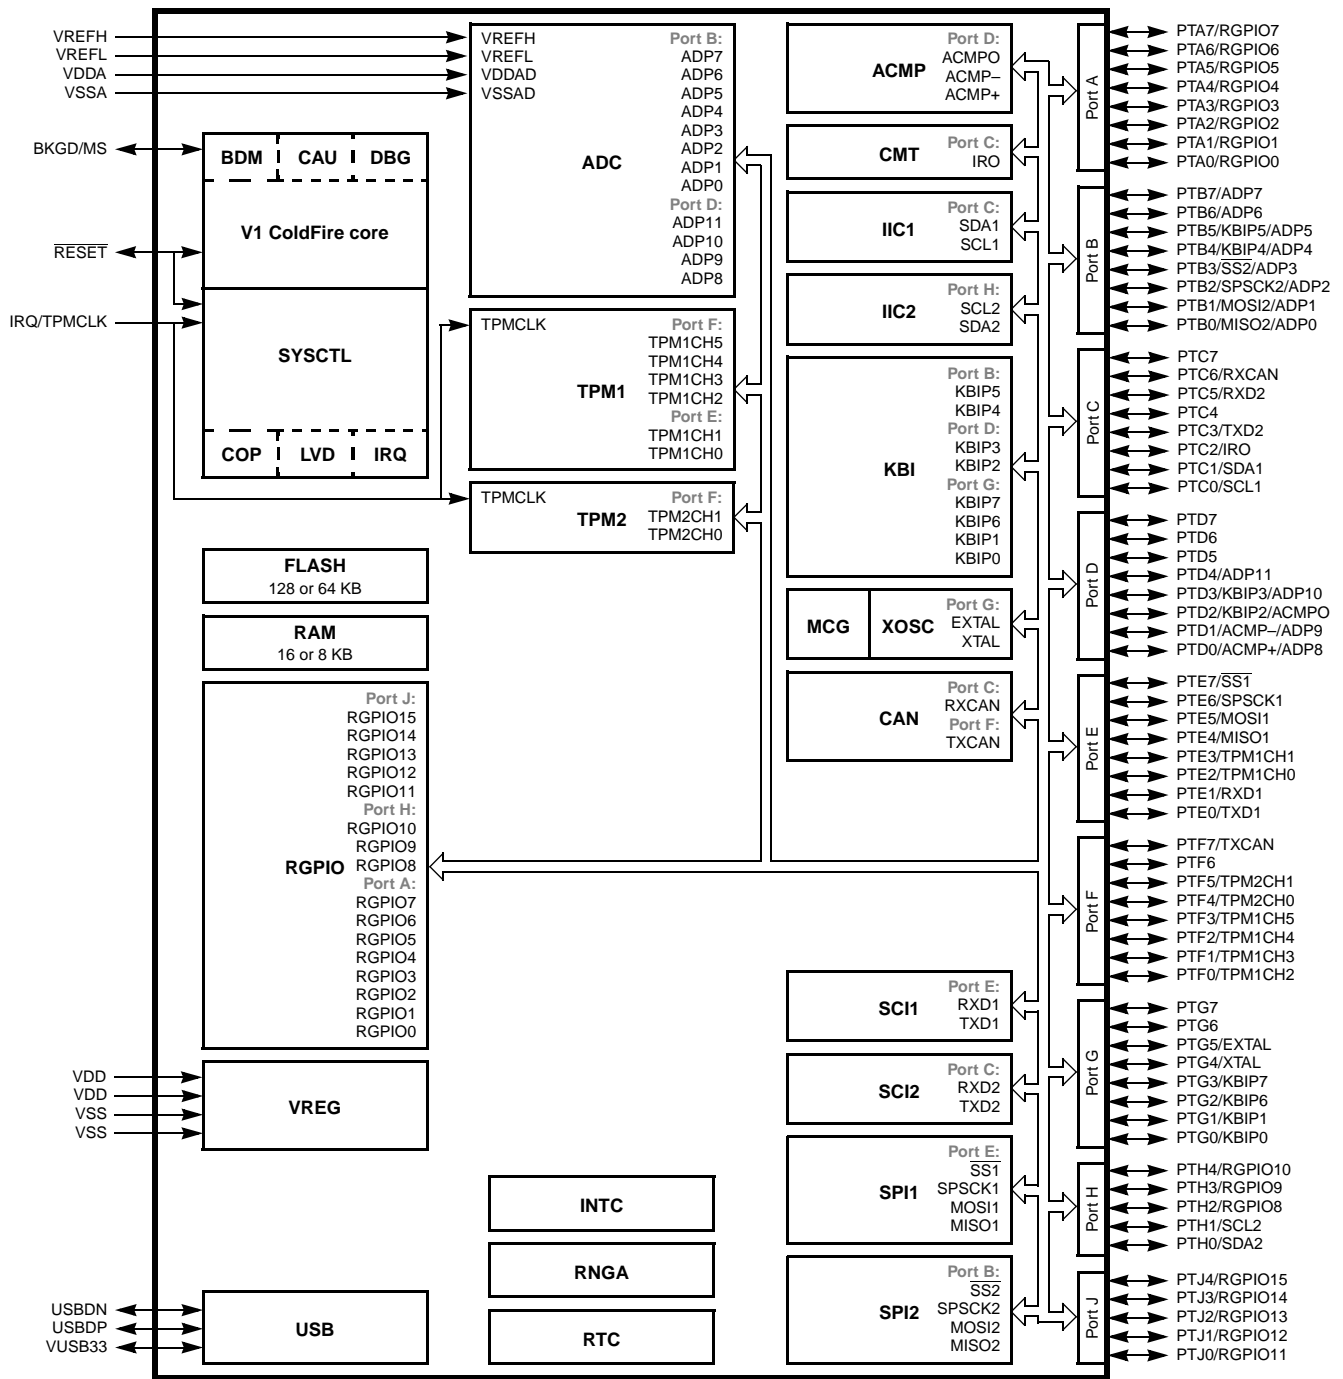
VREFH
VREFL
VDDA
VSSA

BKGD/MS

$\overline{RESET}$

IRQ/TPMCLK

BDM CAU DBG

V1 ColdFire core

SYSCTL

COP LVD IRQ

VREFH
VREFL
VDDAD
VSSAD
Port B:
ADP7
ADP6
ADP5
ADP4
ADP3
ADP2
ADP1
ADP0
Port D:
ADP11
ADP10
ADP9
ADP8
ADC

TPMCLK
Port F:
TPM1CH5
TPM1CH4
TPM1CH3
TPM1CH2
Port E:
TPM1CH1
TPM1CH0
TPM1

TPMCLK
Port F:
TPM2CH1
TPM2CH0
TPM2

FLASH
128 or 64 KB

RAM
16 or 8 KB

Port J:
RGPIO15
RGPIO14
RGPIO13
RGPIO12
RGPIO11
Port H:
RGPIO10
RGPIO9
RGPIO8
Port A:
RGPIO7
RGPIO6
RGPIO5
RGPIO4
RGPIO3
RGPIO2
RGPIO1
RGPIO0
RGPIO

VDD
VDD
VSS
VSS
VREG

INTC

RNGA

RTC

USBDN
USBDP
VUSB33
USB

ACMP
Port D:
ACMPO
ACMP–
ACMP+

CMT
Port C:
IRO

IIC1
Port C:
SDA1
SCL1

IIC2
Port H:
SCL2
SDA2

KBI
Port B:
KBIP5
KBIP4
Port D:
KBIP3
KBIP2
Port G:
KBIP7
KBIP6
KBIP1
KBIP0

MCG XOSC
Port G:
EXTAL
XTAL

CAN
Port C:
RXCAN
Port F:
TXCAN

SCI1
Port E:
RXD1
TXD1

SCI2
Port C:
RXD2
TXD2

SPI1
Port E:
$\overline{SS1}$
SPSCK1
MOSI1
MISO1

SPI2
Port B:
$\overline{SS2}$
SPSCK2
MOSI2
MISO2

Port A
PTA7/RGPIO7
PTA6/RGPIO6
PTA5/RGPIO5
PTA4/RGPIO4
PTA3/RGPIO3
PTA2/RGPIO2
PTA1/RGPIO1
PTA0/RGPIO0

Port B
PTB7/ADP7
PTB6/ADP6
PTB5/KBIP5/ADP5
PTB4/KBIP4/ADP4
PTB3/$\overline{SS2}$/ADP3
PTB2/SPSCK2/ADP2
PTB1/MOSI2/ADP1
PTB0/MISO2/ADP0

Port C
PTC7
PTC6/RXCAN
PTC5/RXD2
PTC4
PTC3/TXD2
PTC2/IRO
PTC1/SDA1
PTC0/SCL1

Port D
PTD7
PTD6
PTD5
PTD4/ADP11
PTD3/KBIP3/ADP10
PTD2/KBIP2/ACMPO
PTD1/ACMP–/ADP9
PTD0/ACMP+/ADP8

Port E
PTE7/$\overline{SS1}$
PTE6/SPSCK1
PTE5/MOSI1
PTE4/MISO1
PTE3/TPM1CH1
PTE2/TPM1CH0
PTE1/RXD1
PTE0/TXD1

Port F
PTF7/TXCAN
PTF6
PTF5/TPM2CH1
PTF4/TPM2CH0
PTF3/TPM1CH5
PTF2/TPM1CH4
PTF1/TPM1CH3
PTF0/TPM1CH2

Port G
PTG7
PTG6
PTG5/EXTAL
PTG4/XTAL
PTG3/KBIP7
PTG2/KBIP6
PTG1/KBIP1
PTG0/KBIP0

Port H
PTH4/RGPIO10
PTH3/RGPIO9
PTH2/RGPIO8
PTH1/SCL2
PTH0/SDA2

Port J
PTJ4/RGPIO15
PTJ3/RGPIO14
PTJ2/RGPIO13
PTJ1/RGPIO12
PTJ0/RGPIO11